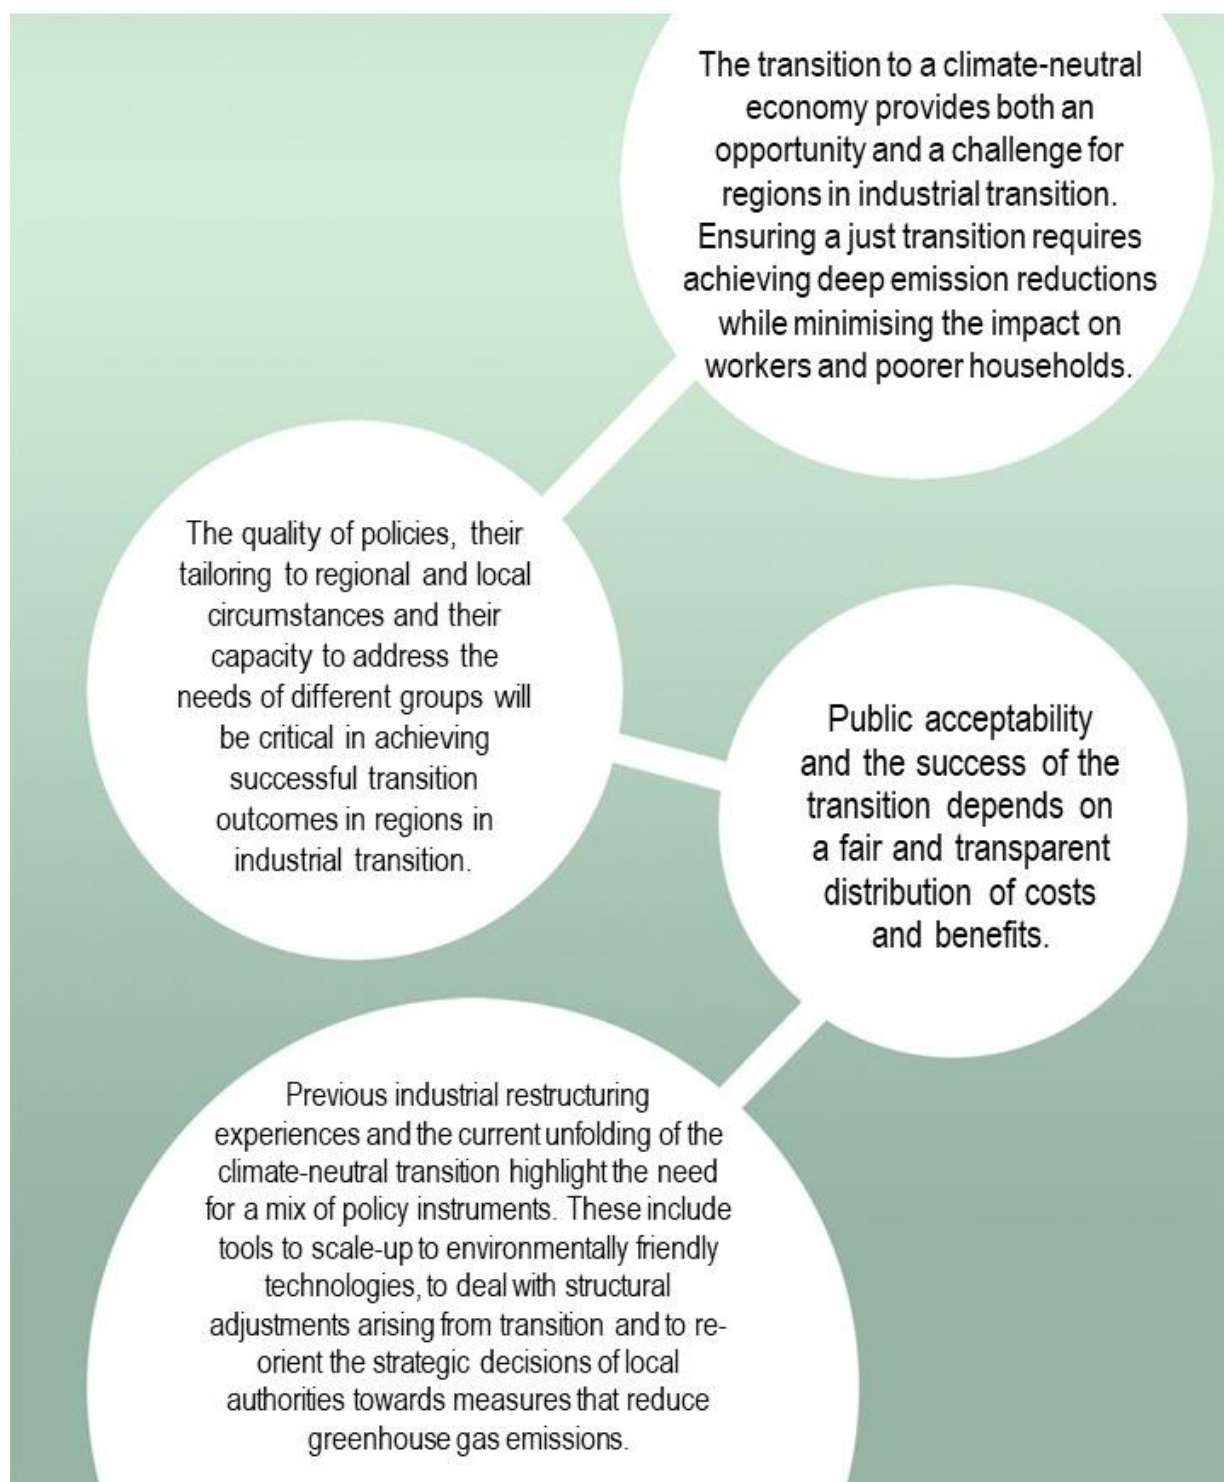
The transition to a climate-neutral economy provides both an opportunity and a challenge for regions in industrial transition. Ensuring a just transition requires achieving deep emission reductions while minimising the impact on workers and poorer households.

The quality of policies, their tailoring to regional and local circumstances and their capacity to address the needs of different groups will be critical in achieving successful transition outcomes in regions in industrial transition.

Public acceptability and the success of the transition depends on a fair and transparent distribution of costs and benefits.

Previous industrial restructuring experiences and the current unfolding of the climate-neutral transition highlight the need for a mix of policy instruments. These include tools to scale-up to environmentally friendly technologies, to deal with structural adjustments arising from transition and to re-orient the strategic decisions of local authorities towards measures that reduce greenhouse gas emissions.